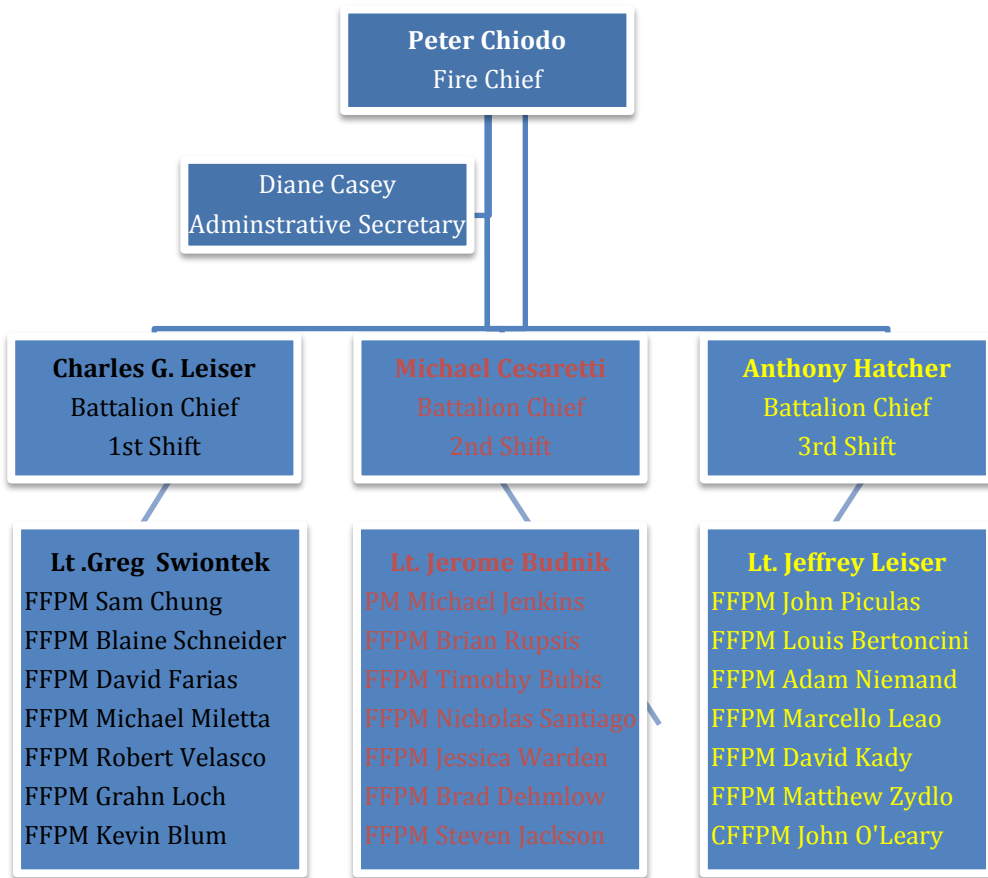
Peter Chiodo
Fire Chief

Diane Casey
Adminstrative Secretary

Charles G. Leiser
Battalion Chief
1st Shift

Michael Cesaretti
Battalion Chief
2nd Shift

Anthony Hatcher
Battalion Chief
3rd Shift

Lt .Greg Swiontek
FFPM Sam Chung
FFPM Blaine Schneider
FFPM David Farias
FFPM Michael Miletta
FFPM Robert Velasco
FFPM Grahn Loch
FFPM Kevin Blum

Lt. Jerome Budnik
PM Michael Jenkins
FFPM Brian Rupsis
FFPM Timothy Bubis
FFPM Nicholas Santiago
FFPM Jessica Warden
FFPM Brad Dehmlow
FFPM Steven Jackson

Lt. Jeffrey Leiser
FFPM John Piculas
FFPM Louis Bertoncini
FFPM Adam Niemand
FFPM Marcello Leao
FFPM David Kady
FFPM Matthew Zydlo
CFFPM John O'Leary